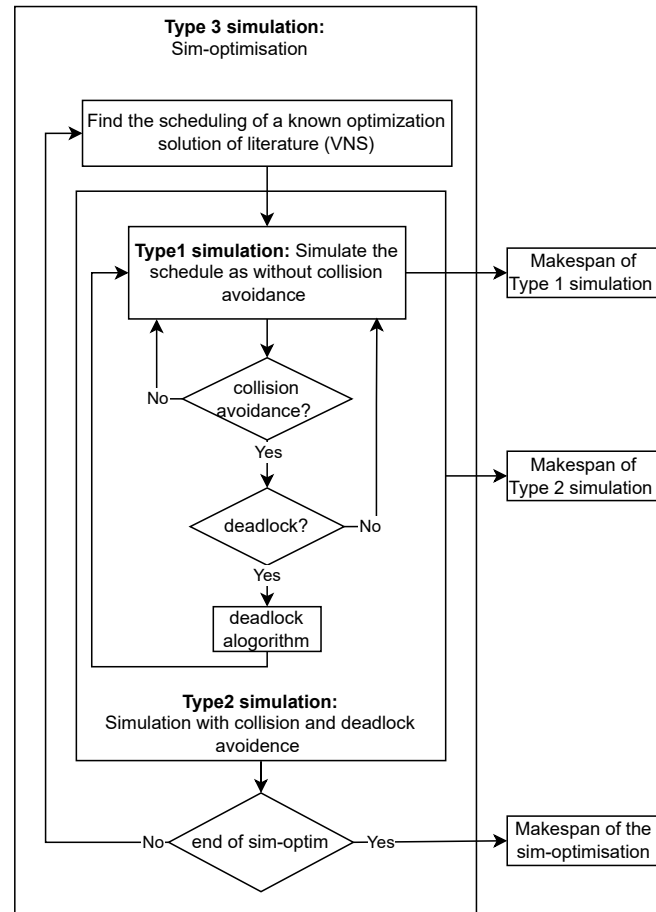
**Type 3 simulation:**
Sim-optimisation

Find the scheduling of a known optimization solution of literature (VNS)

**Type1 simulation:** Simulate the schedule as without collision avoidance

Makespan of Type 1 simulation

No

collision avoidance?

Yes

Makespan of Type 2 simulation

deadlock?

No

Yes

deadlock alogorithm

**Type2 simulation:**
Simulation with collision and deadlock avoidence

No

end of sim-optim

Yes

Makespan of the sim-optimisation